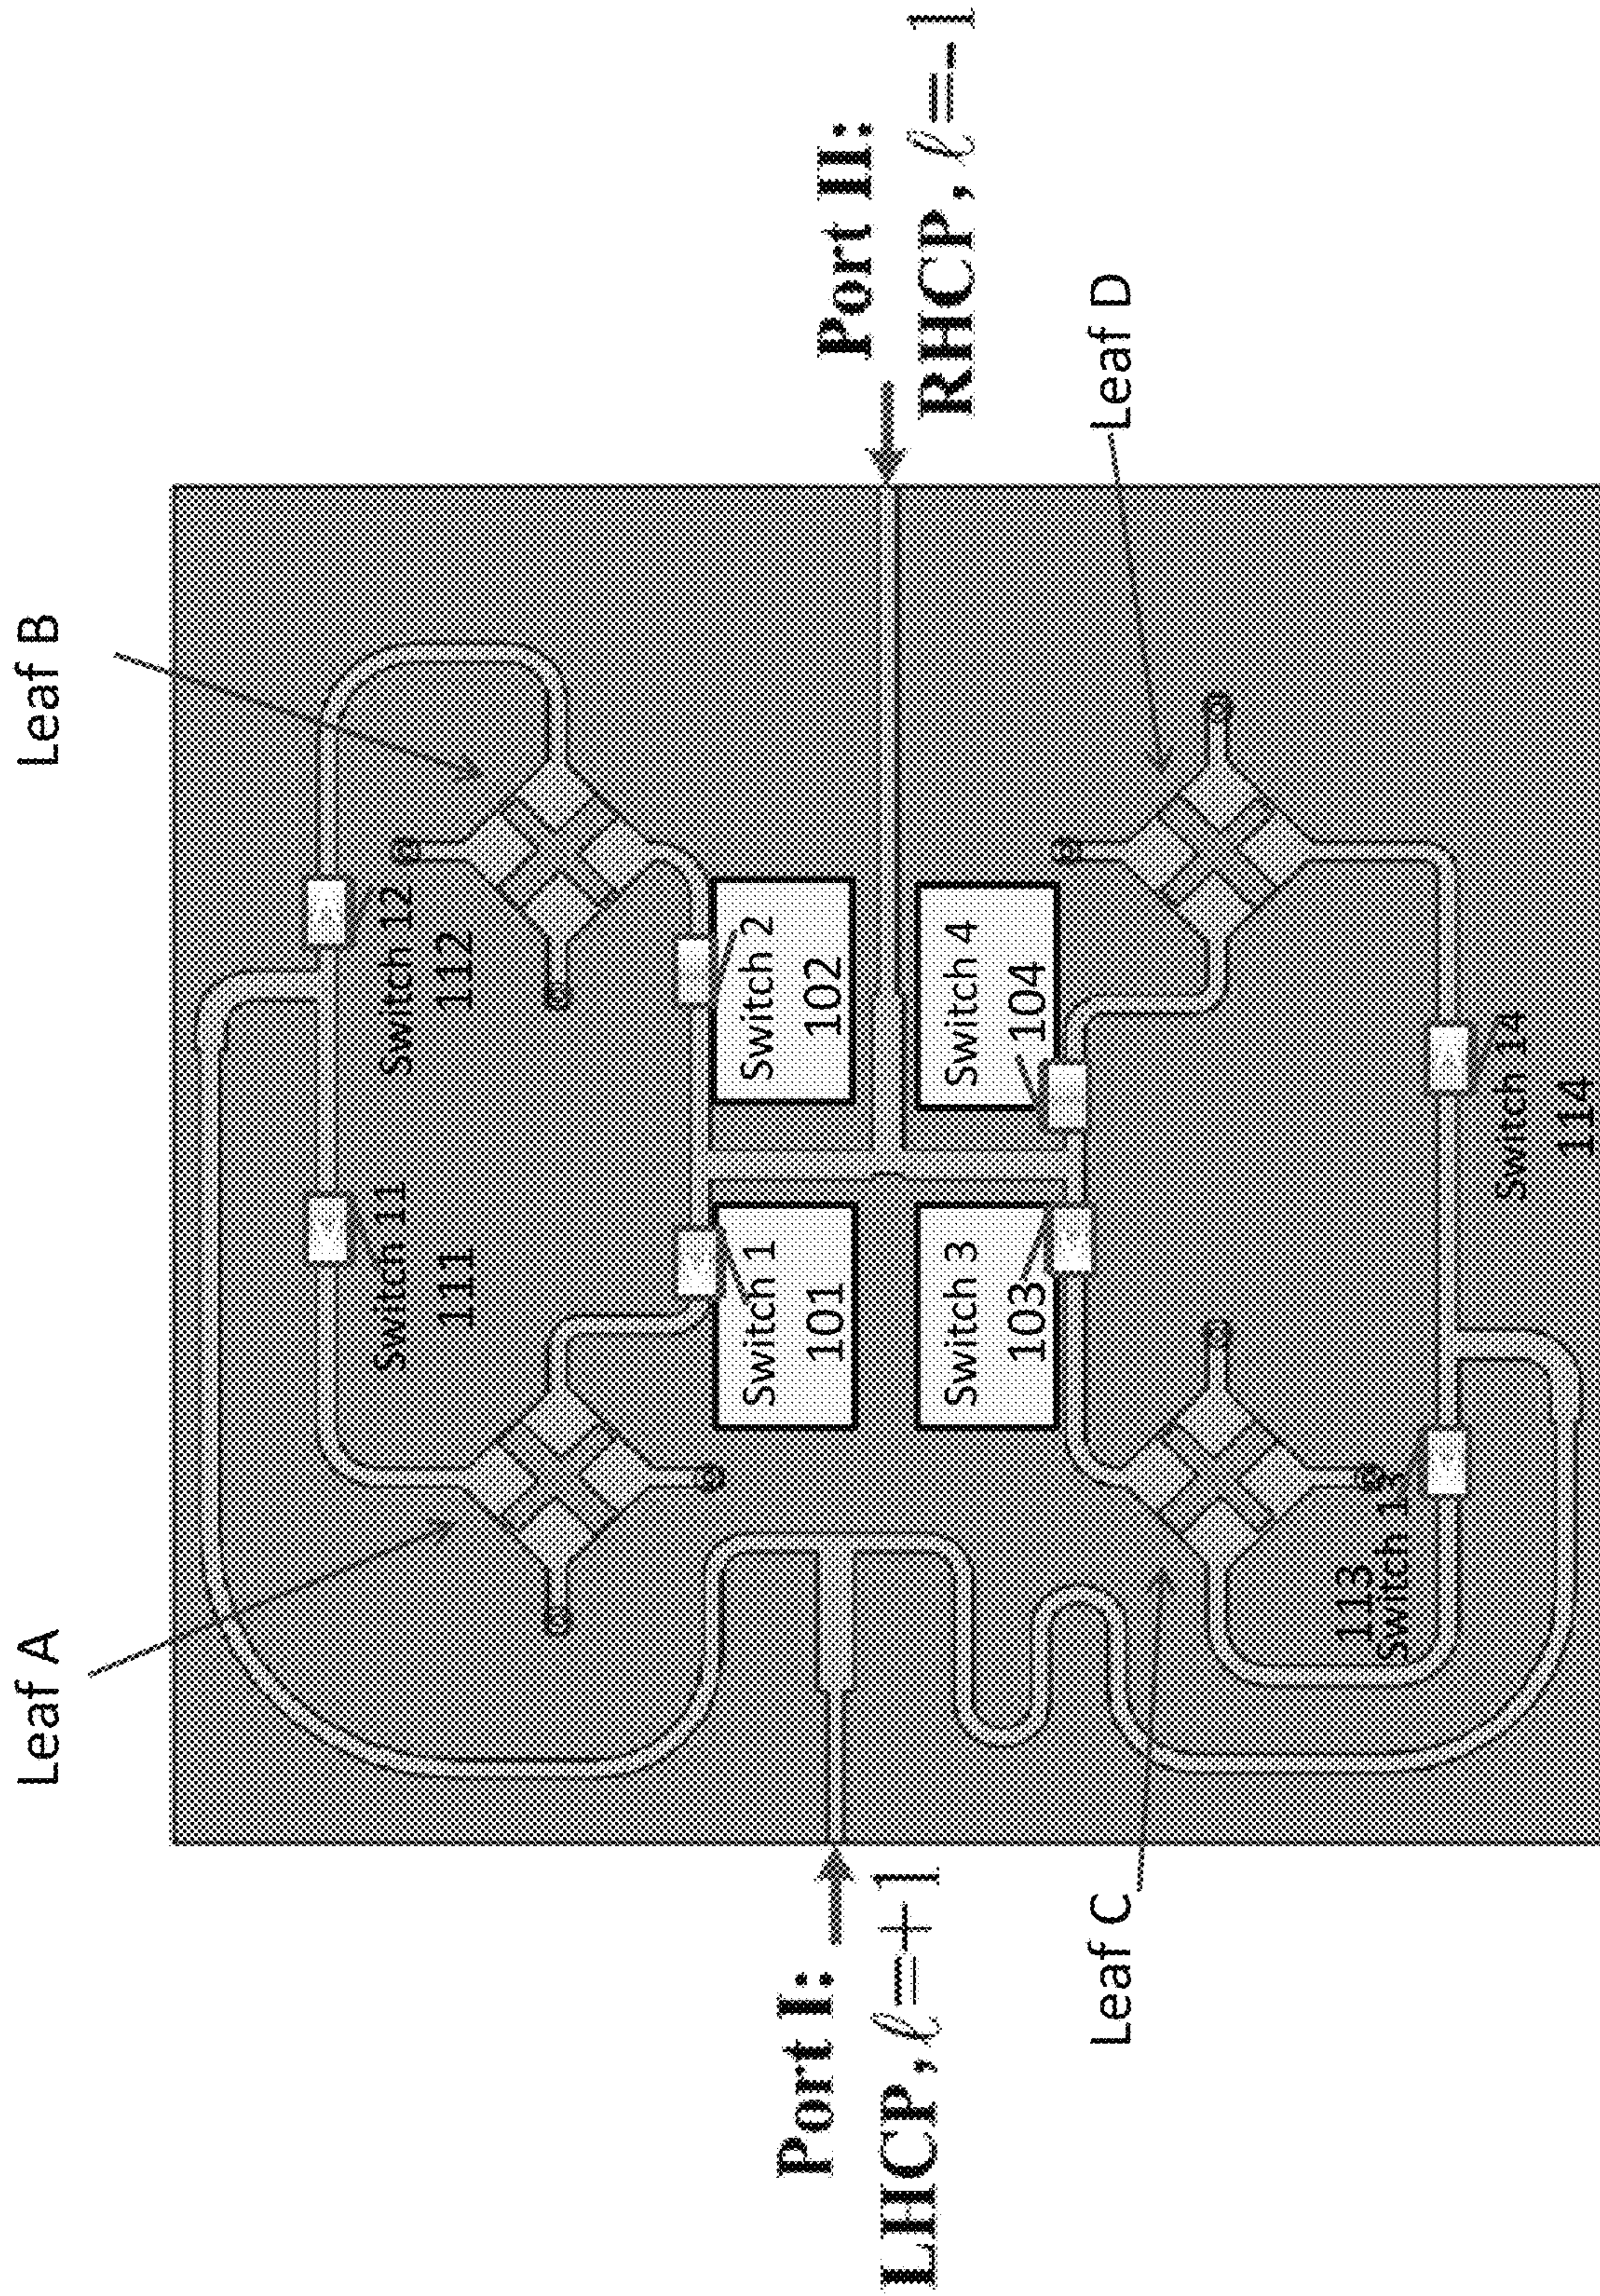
Leaf B

Leaf A

Port II:
RHCP, $\ell = -1$

Leaf D

Switch 12
112

Switch 11
111

Switch 2
102

Switch 4
104

Switch 1
101

Switch 3
103

Switch 14
114

Switch 13
113

Leaf C

Port I:
LHCP, $\ell = +1$